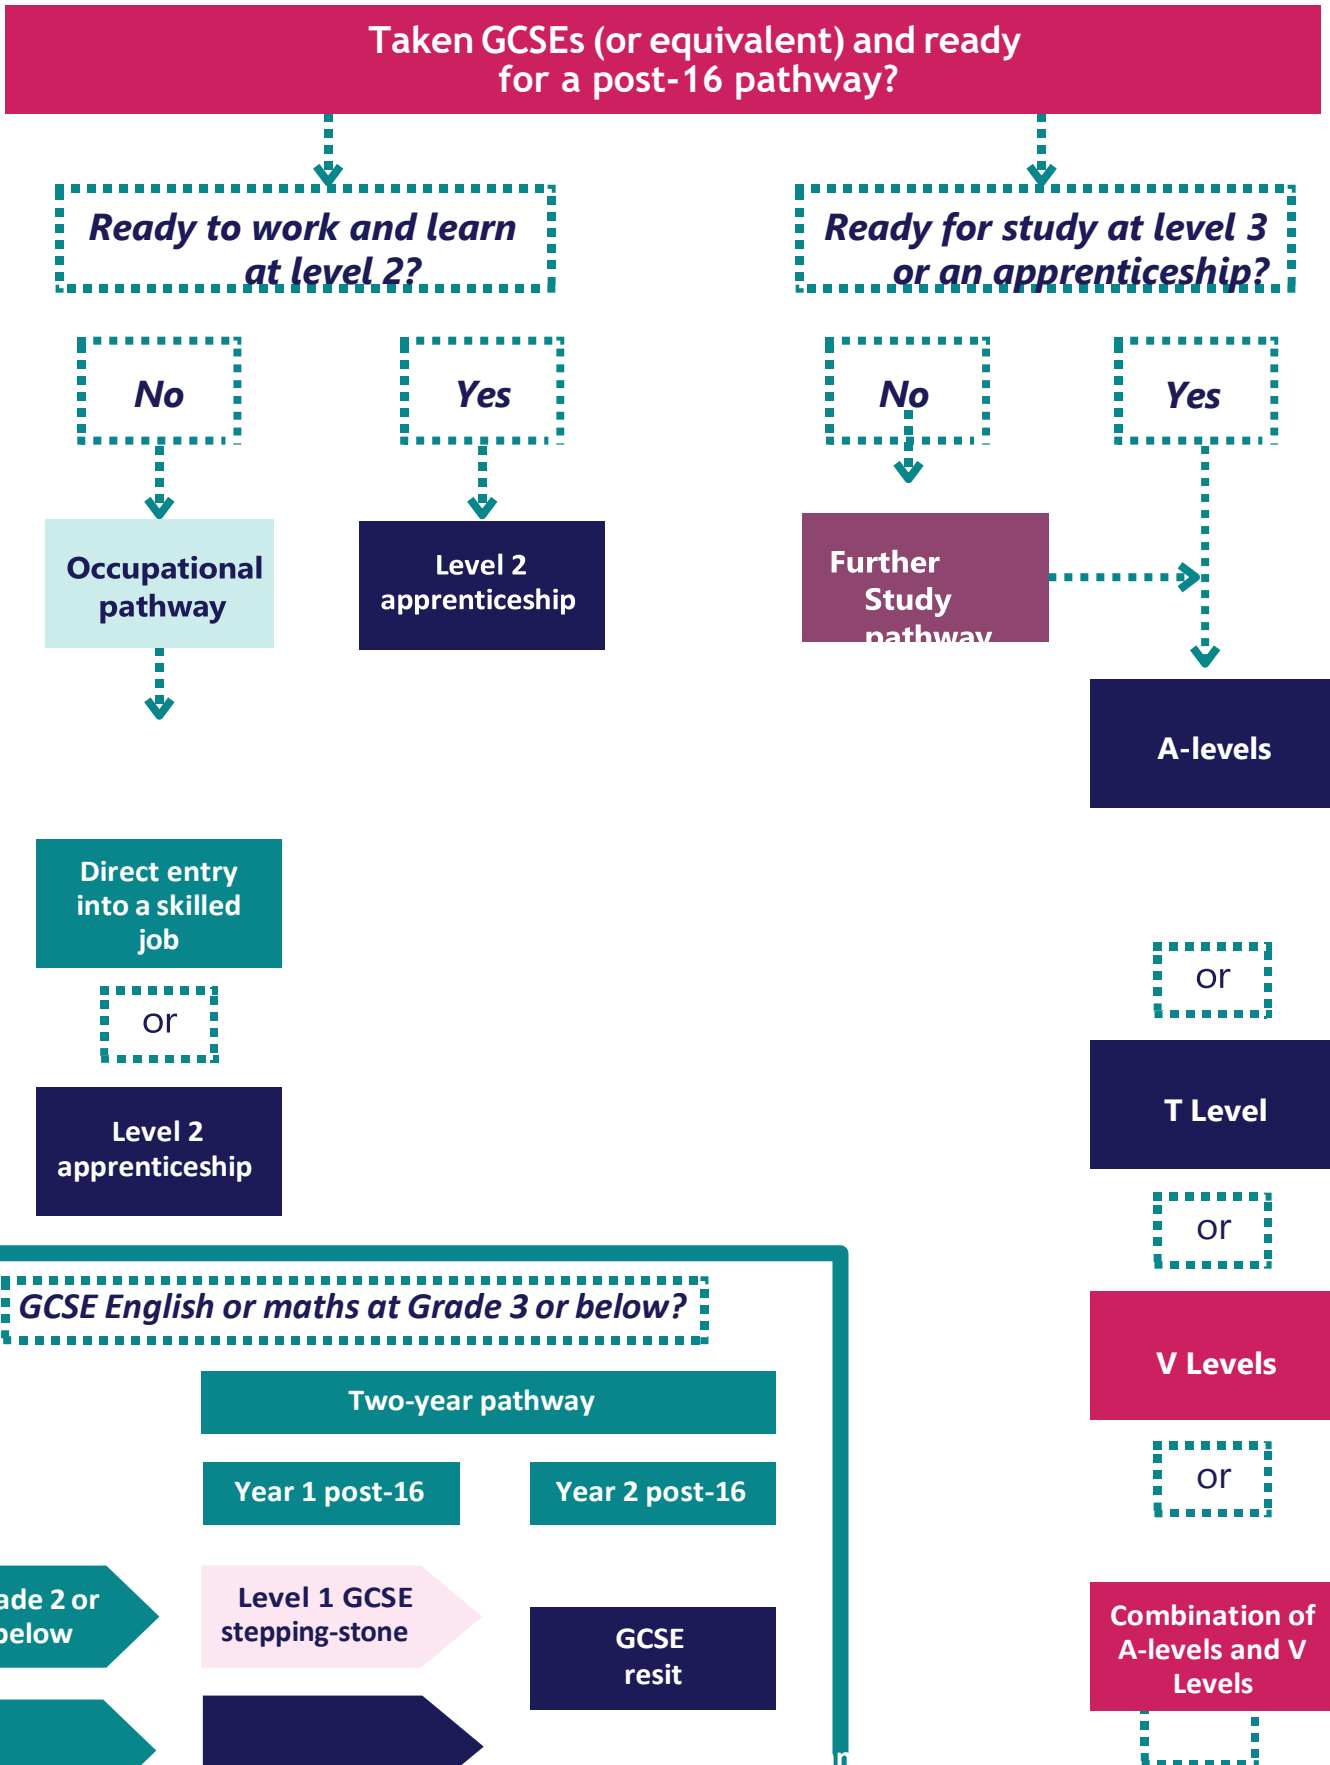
Taken GCSEs (or equivalent) and ready for a post-16 pathway?

Ready to work and learn at level 2?

Ready for study at level 3 or an apprenticeship?

No

Yes

No

Yes

Occupational pathway

Level 2 apprenticeship

Further Study pathway

A-levels

Direct entry into a skilled job

or

Level 2 apprenticeship

or

T Level

or

V Levels

or

Combination of A-levels and V Levels

GCSE English or maths at Grade 3 or below?

Two-year pathway

Year 1 post-16

Year 2 post-16

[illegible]ade 2 or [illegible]elow

Level 1 GCSE stepping-stone

GCSE resit